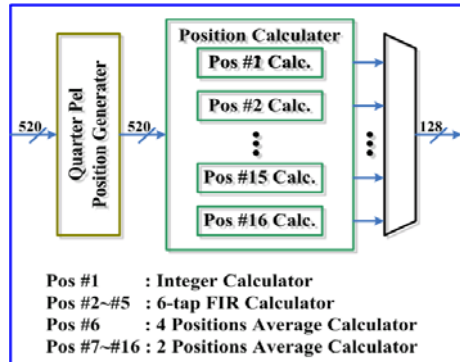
520

Quarter Pel Position Generator

520

Position Calculater

Pos #1 Calc.

Pos #2 Calc.

Pos #15 Calc.

Pos #16 Calc.

128

Pos #1 : Integer Calculator
Pos #2~#5 : 6-tap FIR Calculator
Pos #6 : 4 Positions Average Calculator
Pos #7~#16 : 2 Positions Average Calculator